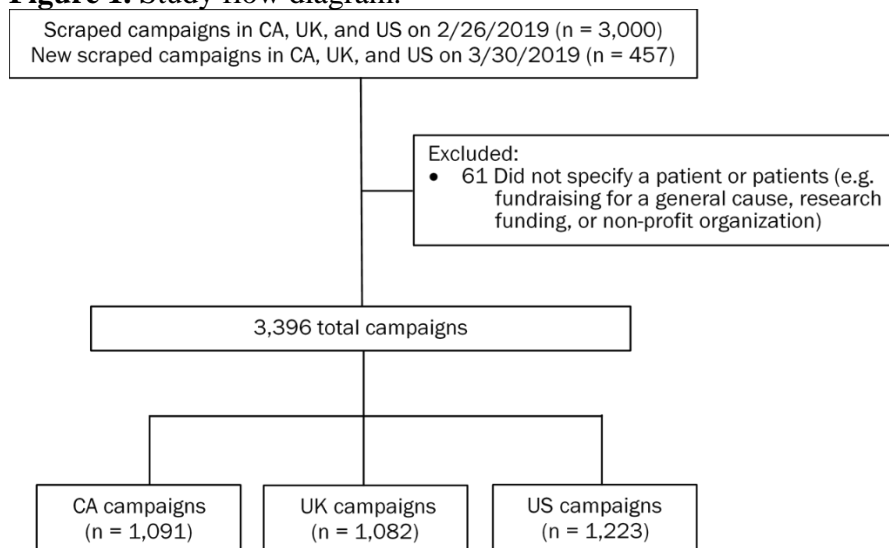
Figure 1. Study flow diagram.

Scraped campaigns in CA, UK, and US on 2/26/2019 (n = 3,000)
New scraped campaigns in CA, UK, and US on 3/30/2019 (n = 457)

Excluded:
• 61 Did not specify a patient or patients (e.g. fundraising for a general cause, research funding, or non-profit organization)

3,396 total campaigns

CA campaigns (n = 1,091)

UK campaigns (n = 1,082)

US campaigns (n = 1,223)